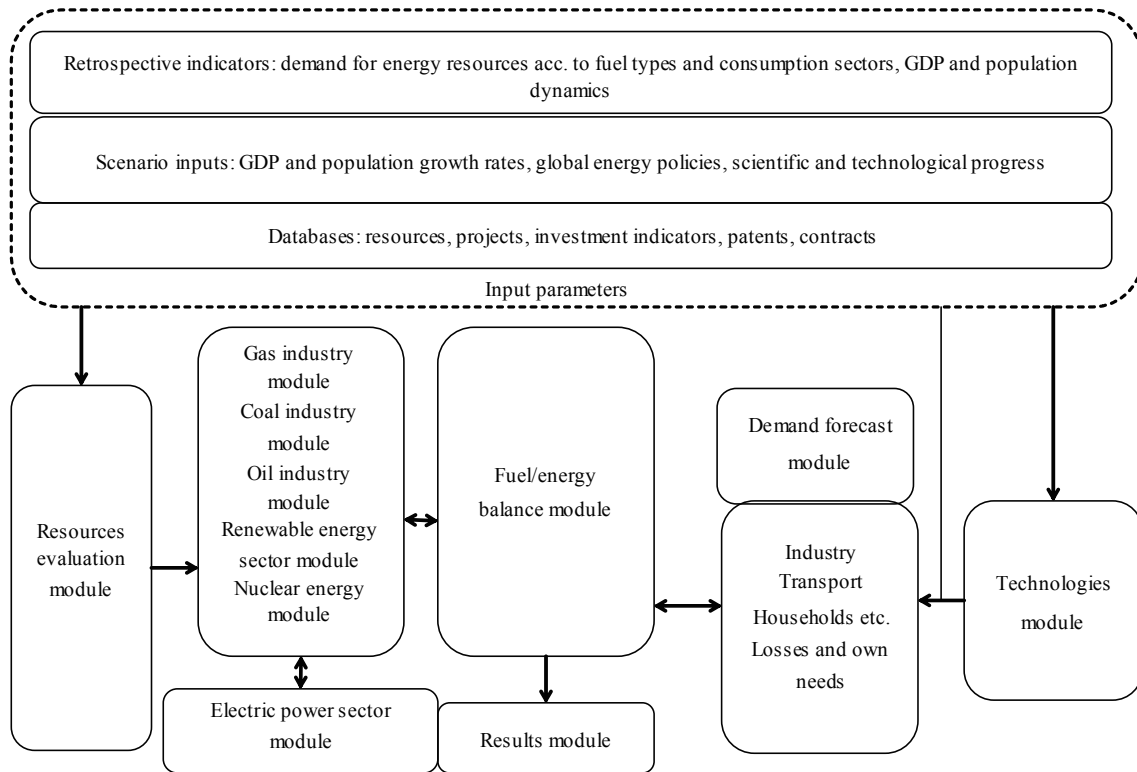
Retrospective indicators: demand for energy resources acc. to fuel types and consumption sectors, GDP and population dynamics

Scenario inputs: GDP and population growth rates, global energy policies, scientific and technological progress

Databases: resources, projects, investment indicators, patents, contracts

Input parameters

Resources evaluation module

Gas industry module
Coal industry module
Oil industry module
Renewable energy sector module
Nuclear energy module

Fuel/energy balance module

Demand forecast module

Industry
Transport
Households etc.
Losses and own needs

Technologies module

Electric power sector module

Results module